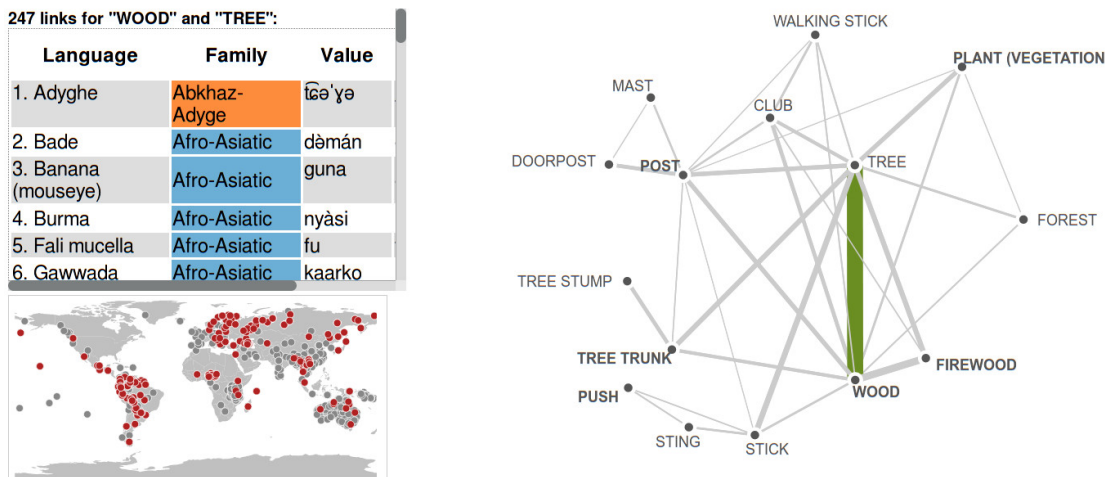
247 links for "WOOD" and "TREE":

| Language | Family | Value |
|---|---|---|
| 1. Adyghe | Abkhaz-Adyge | t͡ɕəˈɣə |
| 2. Bade | Afro-Asiatic | dèmán |
| 3. Banana (mouseye) | Afro-Asiatic | guna |
| 4. Burma | Afro-Asiatic | nyàsi |
| 5. Fali mucella | Afro-Asiatic | fu |
| 6. Gawwada | Afro-Asiatic | kaarko |

WALKING STICK
PLANT (VEGETATION
MAST
CLUB
DOORPOST
POST
TREE
FOREST
TREE STUMP
TREE TRUNK
FIREWOOD
WOOD
PUSH
STING
STICK